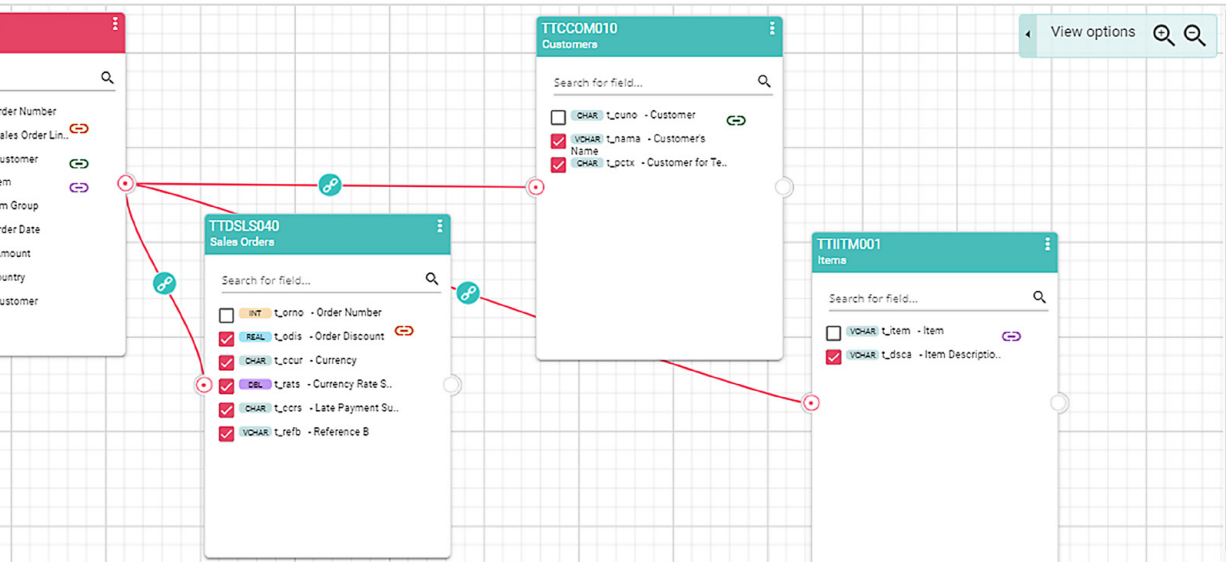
rder Number
ales Order Lin...
ustomer
em
m Group
rder Date
mount
ountry
ustomer

TTCCOM010
Customers

Search for field...

CHAR t_cuno - Customer
VCHAR t_nama - Customer's Name
CHAR t_pctx - Customer for Te...

View options

TTDSLS040
Sales Orders

Search for field...

INT t_orno - Order Number
REAL t_odis - Order Discount
CHAR t_ccur - Currency
DBL t_rats - Currency Rate S...
CHAR t_ccrs - Late Payment Su...
VCHAR t_refb - Reference B

TTIITM001
Items

Search for field...

VCHAR t_item - Item
VCHAR t_dsca - Item Descriptio...